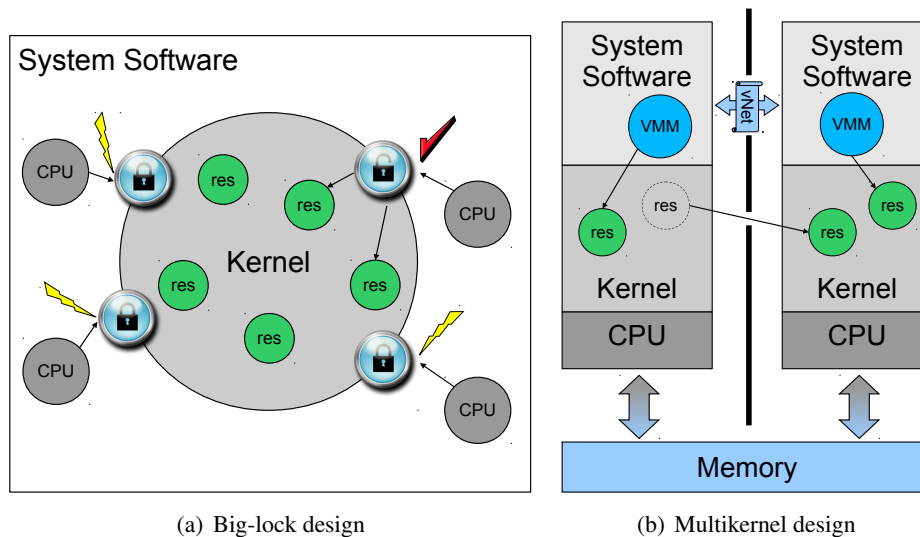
System Software

CPU

res

res

CPU

Kernel

res

res

CPU

res

CPU

System Software

VMM

res

res

Kernel

CPU

vNet

System Software

VMM

res

res

Kernel

CPU

Memory

(a) Big-lock design

(b) Multikernel design